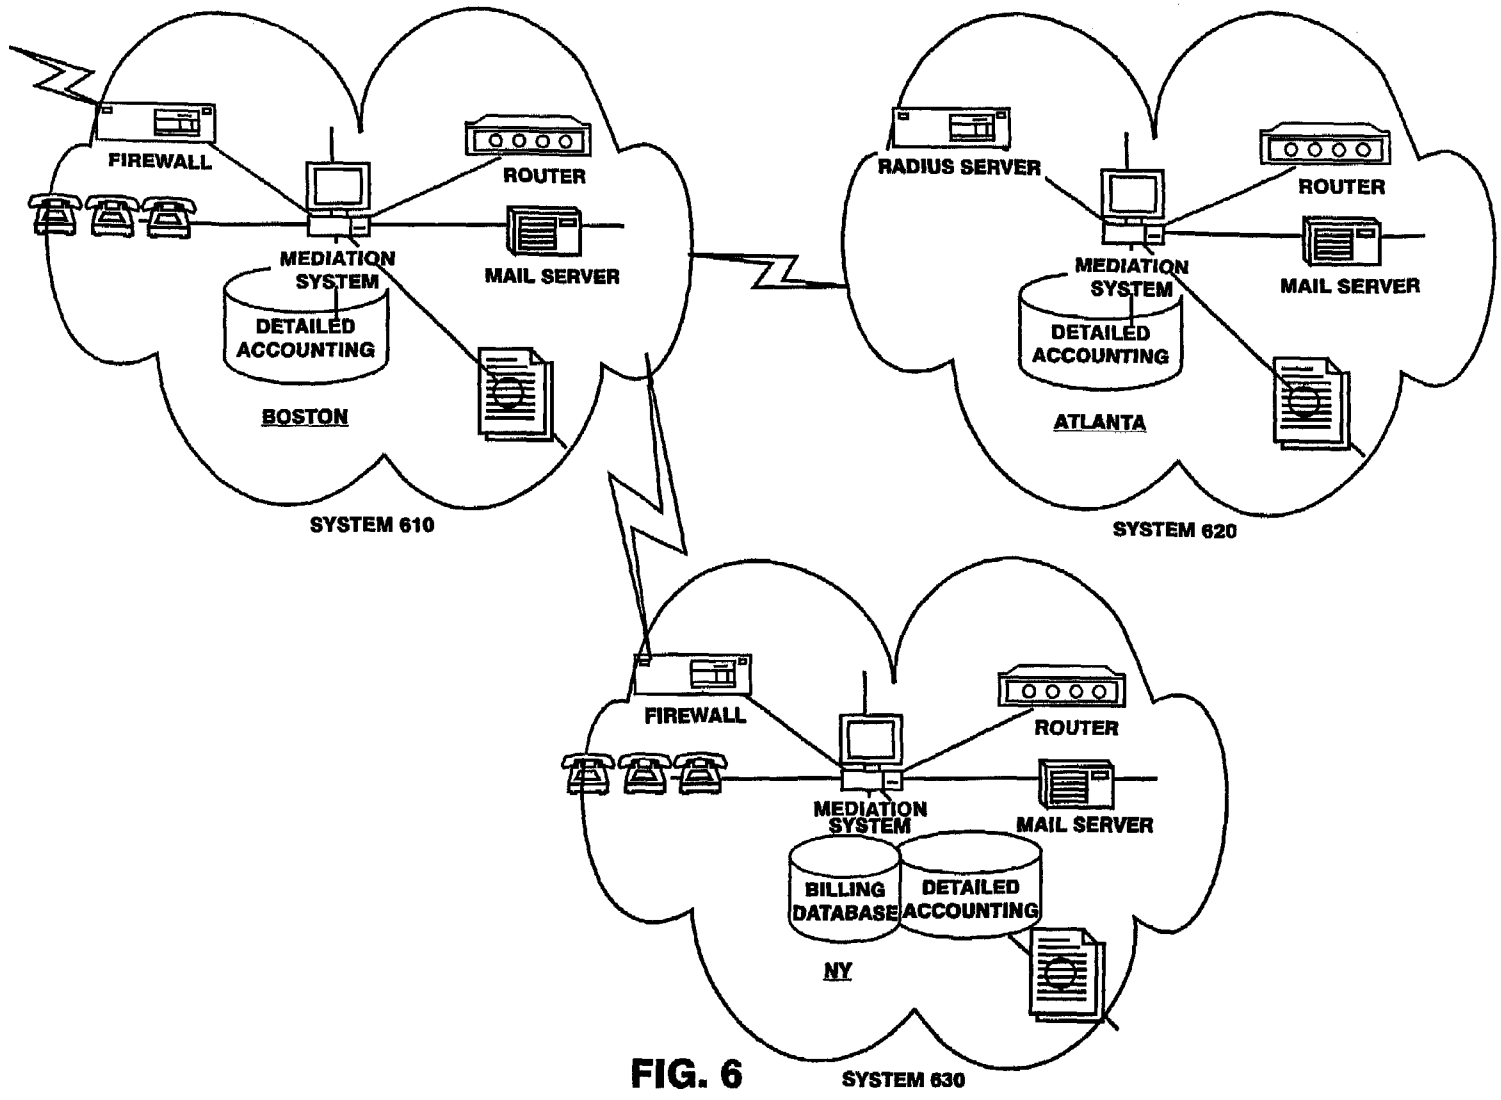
FIREWALL

ROUTER

MEDIATION SYSTEM

MAIL SERVER

DETAILED ACCOUNTING

BOSTON

SYSTEM 610

RADIUS SERVER

ROUTER

MEDIATION SYSTEM

MAIL SERVER

DETAILED ACCOUNTING

ATLANTA

SYSTEM 620

FIREWALL

ROUTER

MEDIATION SYSTEM

MAIL SERVER

BILLING DATABASE

DETAILED ACCOUNTING

NY

FIG. 6

SYSTEM 630